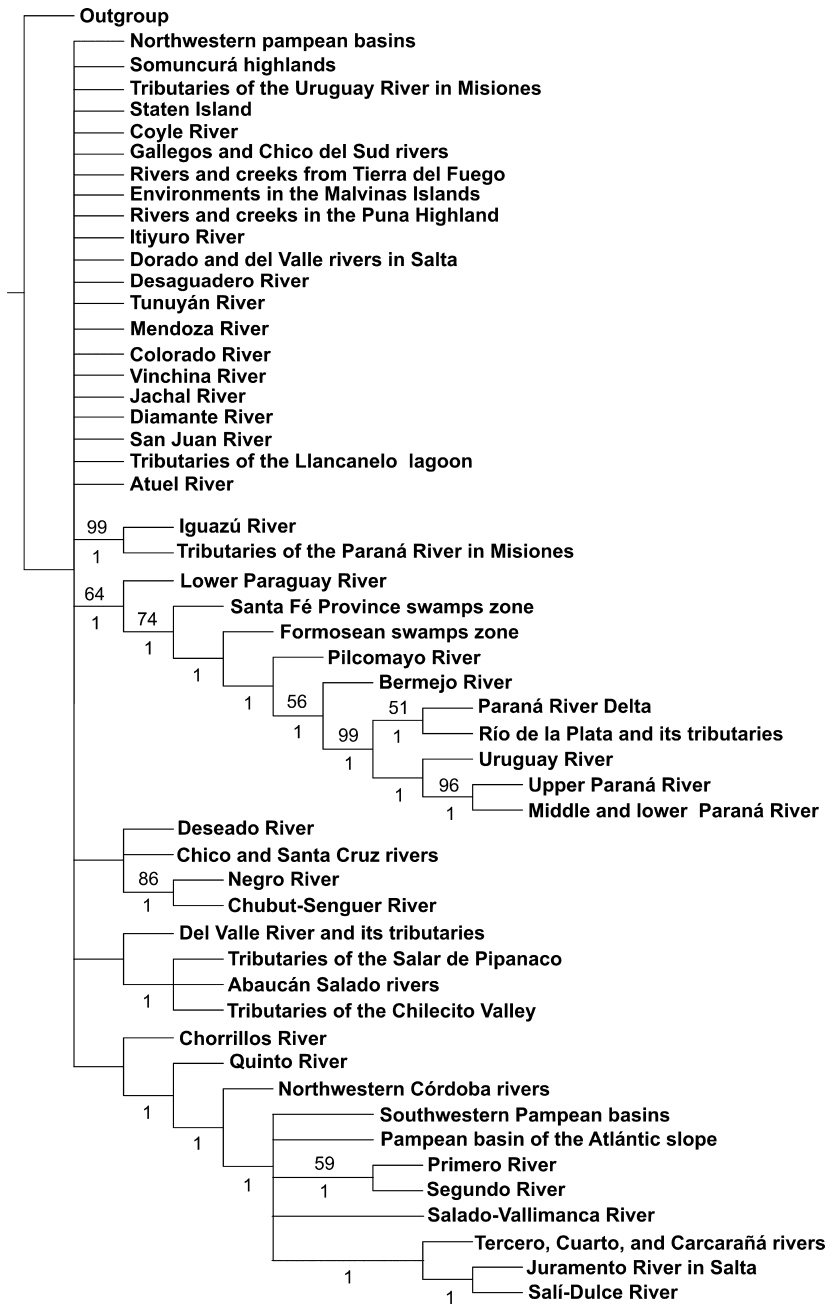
Outgroup
Northwestern pampean basins
Somuncurá highlands
Tributaries of the Uruguay River in Misiones
Staten Island
Coyle River
Gallegos and Chico del Sud rivers
Rivers and creeks from Tierra del Fuego
Environments in the Malvinas Islands
Rivers and creeks in the Puna Highland
Itiyuro River
Dorado and del Valle rivers in Salta
Desaguadero River
Tunuyán River
Mendoza River
Colorado River
Vinchina River
Jachal River
Diamante River
San Juan River
Tributaries of the Llancanelo lagoon
Atuel River
99
1
Iguazú River
Tributaries of the Paraná River in Misiones
64
1
Lower Paraguay River
74
1
Santa Fé Province swamps zone
1
Formosean swamps zone
1
Pilcomayo River
56
1
Bermejo River
99
1
51
1
Paraná River Delta
Río de la Plata and its tributaries
1
Uruguay River
96
1
Upper Paraná River
Middle and lower Paraná River
Deseado River
Chico and Santa Cruz rivers
86
1
Negro River
Chubut-Senguer River
Del Valle River and its tributaries
Tributaries of the Salar de Pipanaco
1
Abaucán Salado rivers
Tributaries of the Chilecito Valley
Chorrillos River
1
Quinto River
1
Northwestern Córdoba rivers
1
Southwestern Pampean basins
Pampean basin of the Atlántic slope
59
1
Primero River
Segundo River
Salado-Vallimanca River
1
Tercero, Cuarto, and Carcarañá rivers
1
Juramento River in Salta
Salí-Dulce River